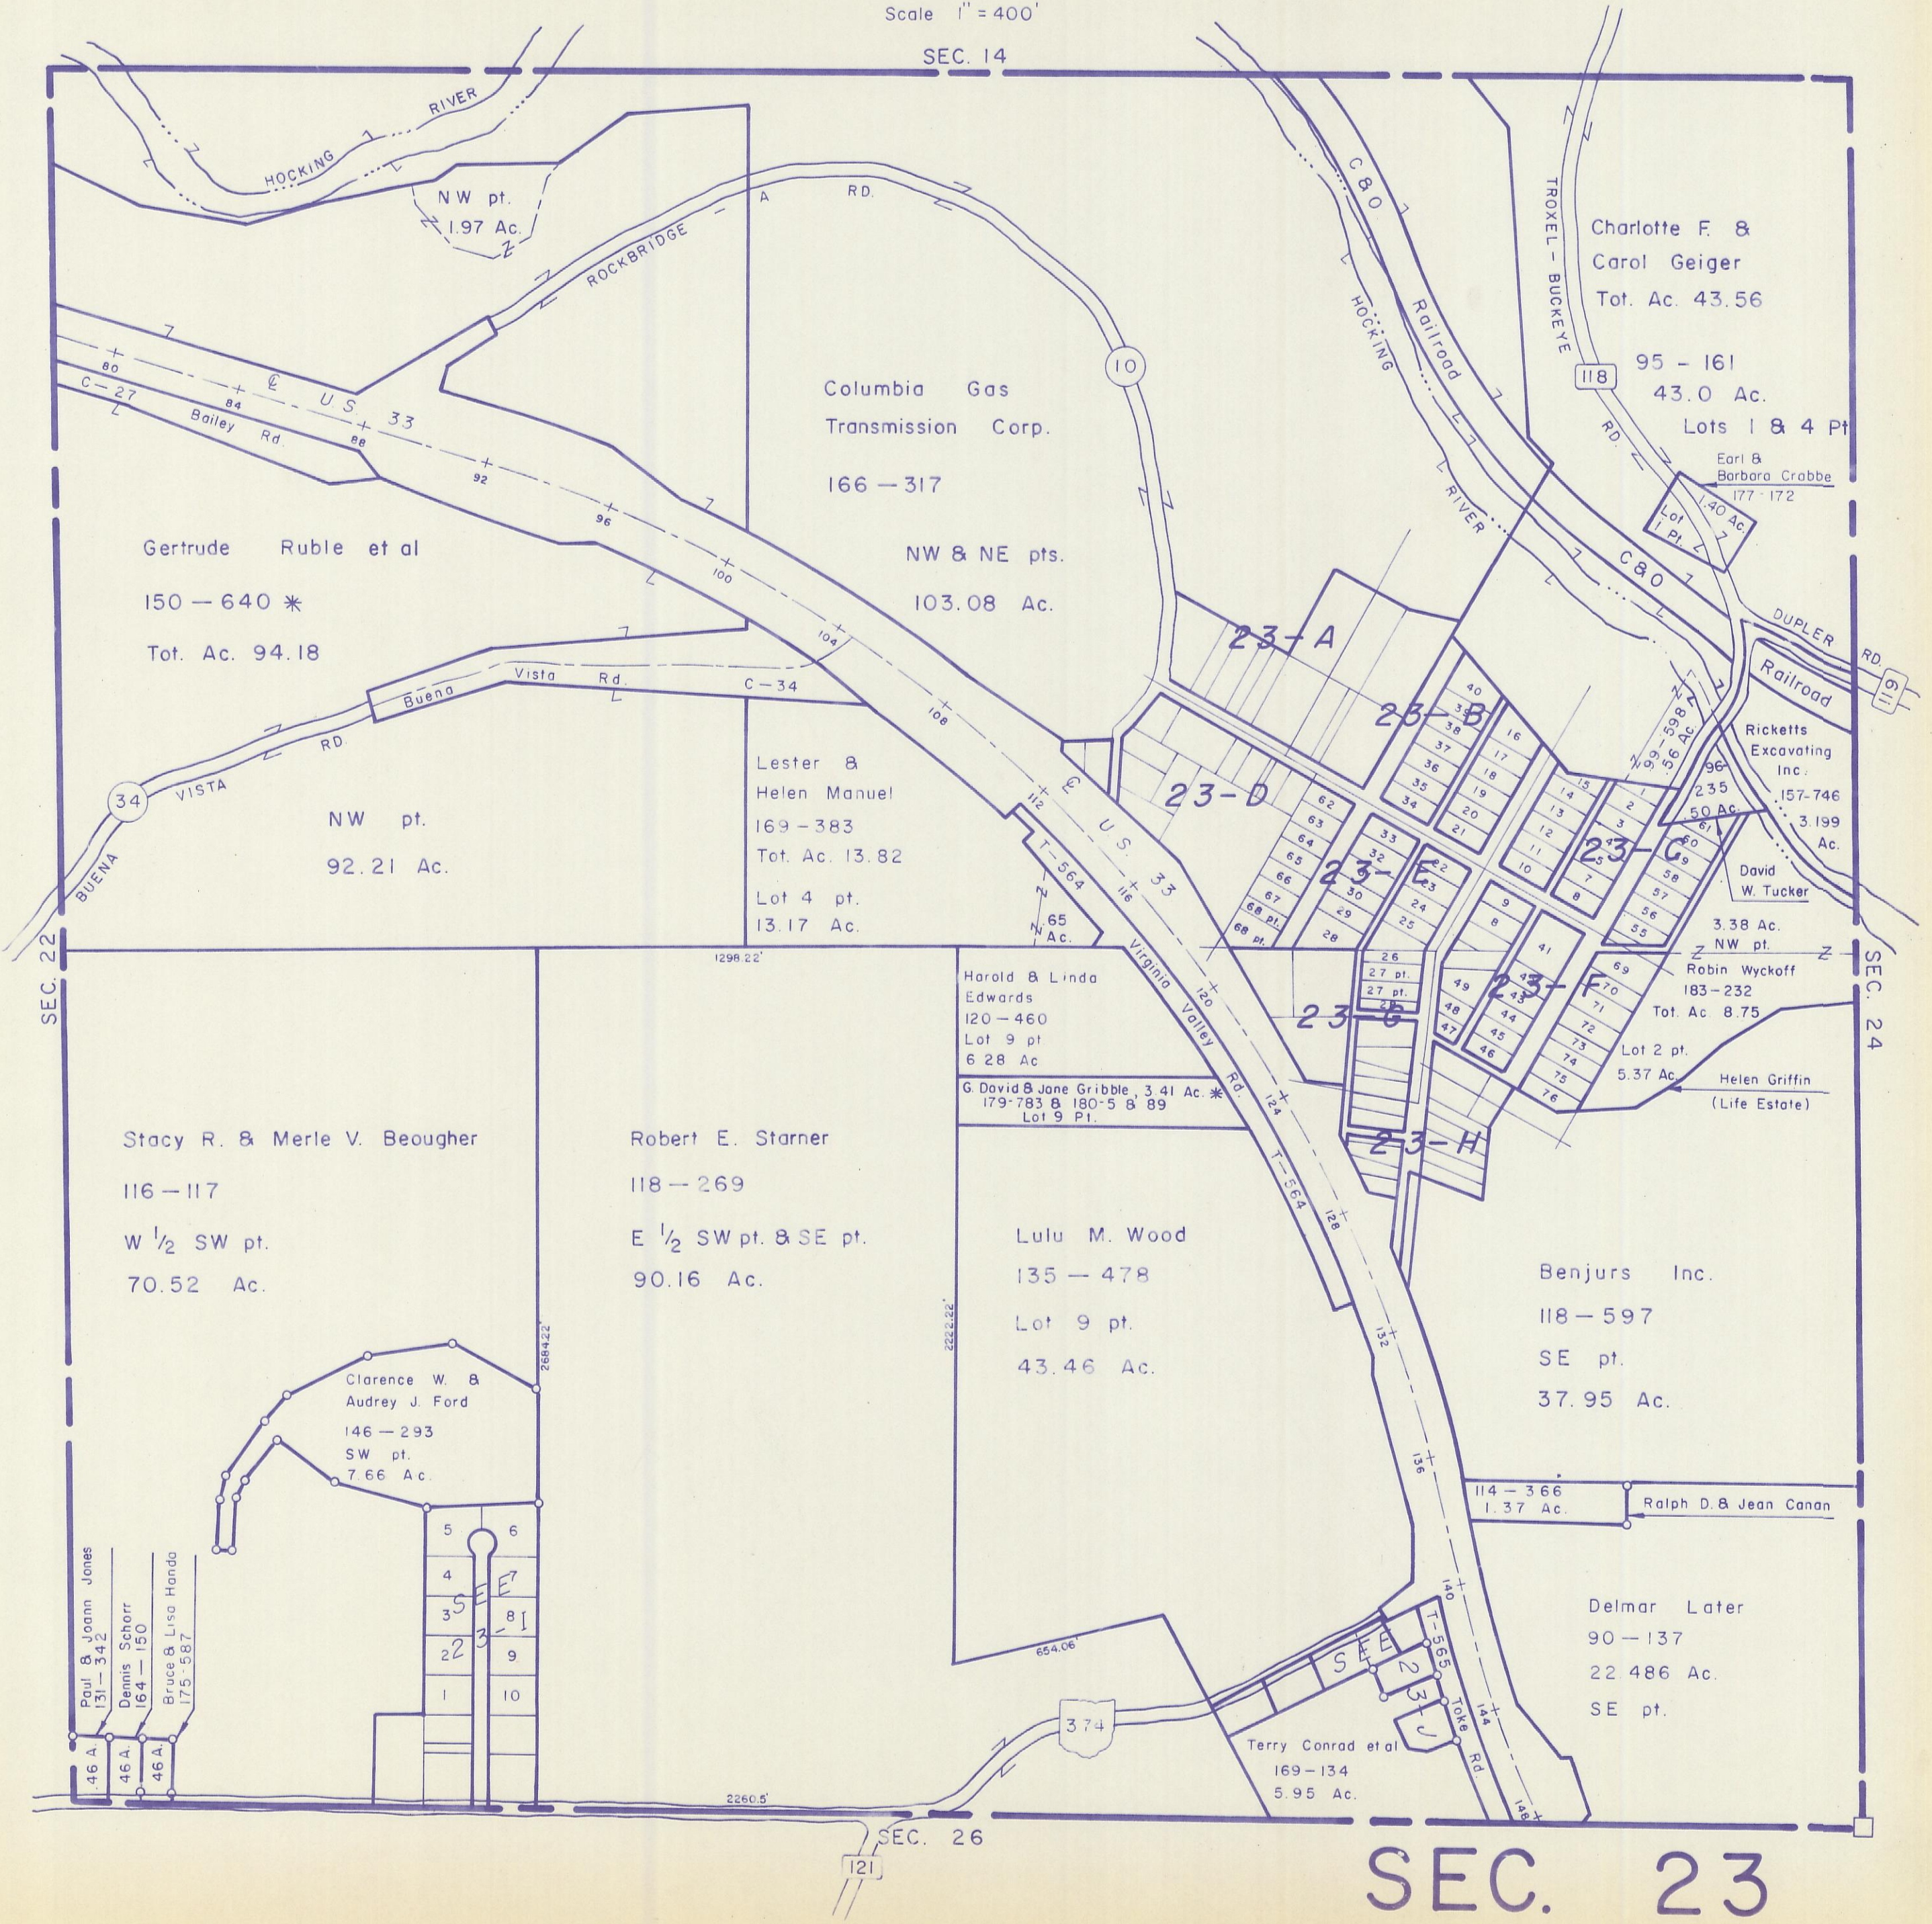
Scale 1" = 400'

SEC. 14

HOCKING RIVER

NW pt.
1.97 Ac.

ROCKBRIDGE - A RD.

C 80

HOCKING

Railroad

TROXEL - BUCKEYE RD.

118

Charlotte F. & Carol Geiger
Tot. Ac. 43.56

95 - 161
43.0 Ac.
Lots 1 & 4 Pt

Earl & Barbara Crabbe
177 - 172

1.40 Ac.
Lot 1 Pt.

10

80
C - 27
Bailey Rd.
84
88
℄ US 33
92
96
100
104
108

Columbia Gas Transmission Corp.
166 - 317
NW & NE pts.
103.08 Ac.

RIVER

C 80

DUPLER RD.

119

Railroad

Gertrude Ruble et al
150 - 640 *
Tot. Ac. 94.18

Buena Vista Rd.
C - 34

23 - A

23 - B

40 39 38 37 36 35 34
16 17 18 19 20 21

99 - 598
.56 Ac.

Ricketts Excavating Inc.
157 - 746
3.199 Ac.

96 - 235
.50 Ac.

34

VISTA RD.

BUENA

NW pt.
92.21 Ac.

Lester & Helen Manuel
169 - 383
Tot. Ac. 13.82
Lot 4 pt.
13.17 Ac.

23 - D

62 63 64 65 66 67 68 pt. 68 pt.

23 - E

33 32 31 30 29 28
22 23 24 25

15 14 13 12 11 10
2 3 4 5 6 7 8

23 - G

61 60 59 58 57 56 55

David W. Tucker

3.38 Ac.
NW pt.

112
℄ US 33
116
T - 564

.65 Ac.

SEC. 22

1298.22'

Harold & Linda Edwards
120 - 460
Lot 9 pt.
6.28 Ac.

Virginia Valley Rd.
120

26
27 pt.
27 pt.

23 - G

9 8 41 42 43 44 45 46
49 48 47

23 - F

69 70 71 72 73 74 75 76

Robin Wyckoff
183 - 232
Tot. Ac. 8.75

Lot 2 pt.
5.37 Ac.

Helen Griffin
(Life Estate)

SEC. 24

G. David & Jane Gribble, 3.41 Ac. *
179 - 783 & 180 - 5 & 89
Lot 9 Pt.

124

23 - H

Stacy R. & Merle V. Beougher
116 - 117
W 1/2 SW pt.
70.52 Ac.

Robert E. Starner
118 - 269
E 1/2 SW pt. & SE pt.
90.16 Ac.

Lulu M. Wood
135 - 478
Lot 9 pt.
43.46 Ac.

T - 564
128

Benjurs Inc.
118 - 597
SE pt.
37.95 Ac.

2684.22

2222.22'

132

Clarence W. & Audrey J. Ford
146 - 293
SW pt.
7.66 Ac.

136

114 - 366
1.37 Ac.

Ralph D. & Jean Canan

5 6 4 7 3 8 2 9 1 10

SEE 23 - I

Paul & Joann Jones
131 - 342

Dennis Schorr
164 - 150

Bruce & Lisa Handa
175 - 587

.46 A
.46 A
.46 A

654.06'

140

SEE 23 - J

T - 565

Toke Rd.

144

Delmar Later
90 - 137
22.486 Ac.
SE pt.

374

Terry Conrad et al
169 - 134
5.95 Ac.

2260.5'

148

SEC. 26

121

SEC. 23